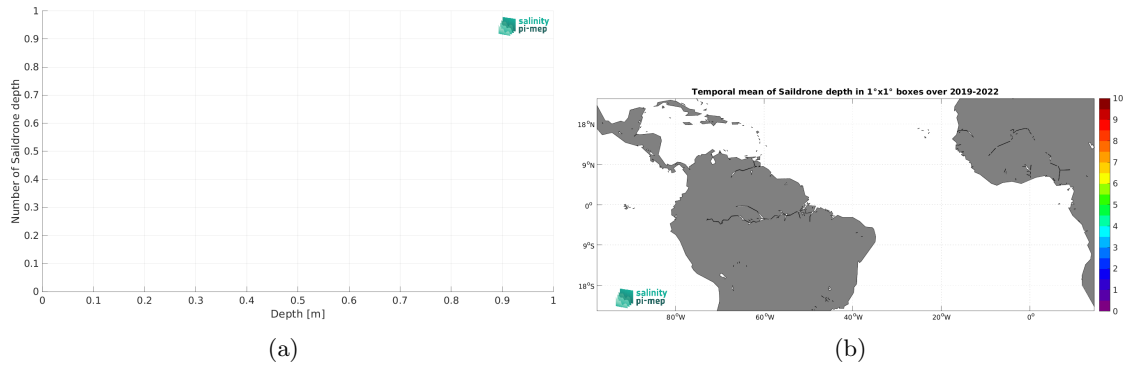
1
0.9
0.8
0.7
0.6
0.5
0.4
0.3
0.2
0.1
0
Number of Saildrone depth
0 0.1 0.2 0.3 0.4 0.5 0.6 0.7 0.8 0.9 1
Depth [m]
salinity pi-mep

(a)

Temporal mean of Saildrone depth in 1°x1° boxes over 2019-2022

18°N
9°N
0°
9°S
18°S
80°W 60°W 40°W 20°W 0°
10
9
8
7
6
5
4
3
2
1
0
salinity pi-mep

(b)